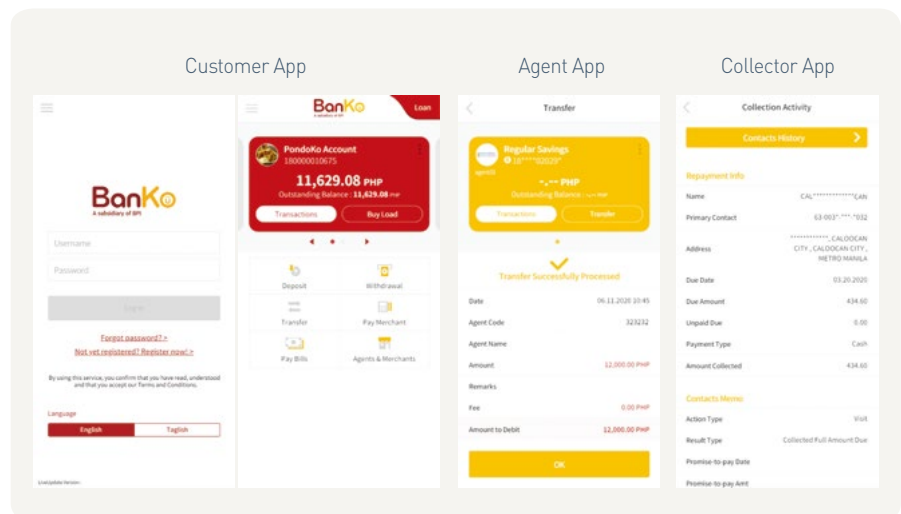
Customer App

Agent App

Collector App

BanKo
A subsidiary of BPI

Username

Password

Log in

Forgot password? >

Not yet registered? Register now! >

By using this service, you confirm that you have read, understood and that you accept our Terms and Conditions.

Language

English

Tagalog

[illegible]

BanKo

Loan

PondoKo Account
180000010675

11,629.08 PHP

Outstanding Balance : 11,629.08 PHP

Transactions

Buy Load

Deposit

Withdrawal

Transfer

Pay Merchant

Pay Bills

Agents & Merchants

Transfer

Regular Savings
18*****02029*

-.-- PHP

Outstanding Balance : -.-- PHP

Transactions

Transfer

Transfer Successfully Processed

Date 06.11.2020 10:45

Agent Code 323232

Agent Name

Amount 12,000.00 PHP

Remarks

Fee 0.00 PHP

Amount to Debit 12,000.00 PHP

OK

Collection Activity

Contacts History

Repayment Info

Name CAL**************CAN

Primary Contact 63-003*-***-*032

Address ************, CALOOCAN CITY, CALOOCAN CITY, METRO MANILA

Due Date 03.20.2020

Due Amount 434.60

Unpaid Due 0.00

Payment Type Cash

Amount Collected 434.60

Contacts Memo

Action Type Visit

Result Type Collected Full Amount Due

Promise-to-pay Date

Promise-to-pay Amt